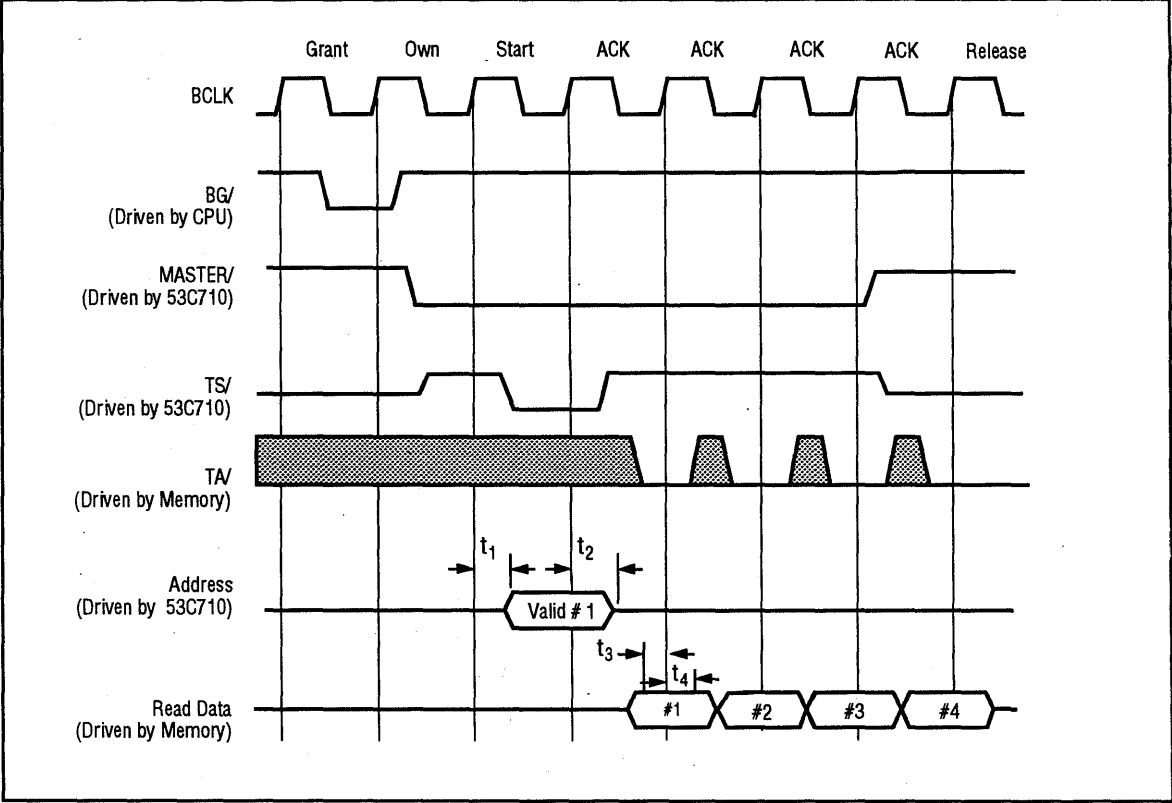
Grant Own Start ACK ACK ACK ACK Release

BCLK

BG/
(Driven by CPU)

MASTER/
(Driven by 53C710)

TS/
(Driven by 53C710)

TA/
(Driven by Memory)

$t_1$ $t_2$

Address
(Driven by 53C710)

Valid # 1

$t_3$ $t_4$

Read Data
(Driven by Memory)

#1 #2 #3 #4